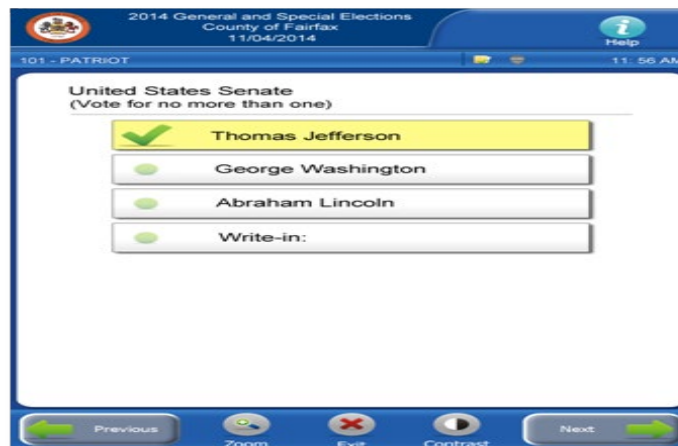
2014 General and Special Elections
County of Fairfax
11/04/2014

Help

101 - PATRIOT

11: 56 AM

United States Senate
(Vote for no more than one)

Thomas Jefferson

George Washington

Abraham Lincoln

Write-in:

Previous

Zoom

Exit

Contrast

Next